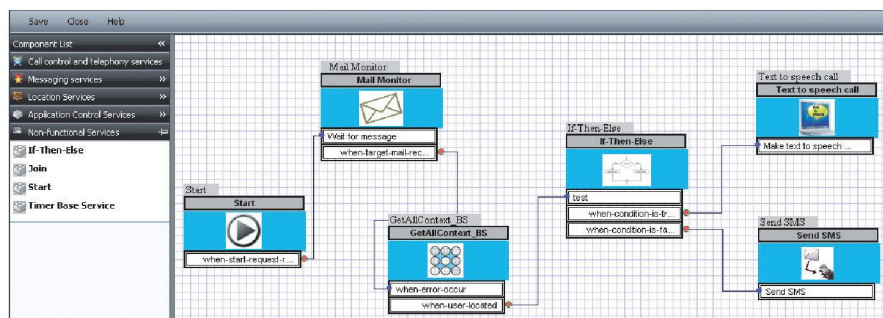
Save Close Help

Component List «

Call control and telephony services

Messaging services »

Location Services »

Application Control Services »

Non-functional Services

If-Then-Else

Join

Start

Timer Base Service

Start

Start

when-start-request-r...

Mail Monitor

Mail Monitor

Wait for message

when-target-mail-rec...

GetAllContext_BS

GetAllContext_BS

when-error-occur

when-user-located

If-Then-Else

If-Then-Else

test

when-condition-is-tr...

when-condition-is-fa...

Text to speech call

Text to speech call

Make text to speech ...

Send SMS

Send SMS

Send SMS